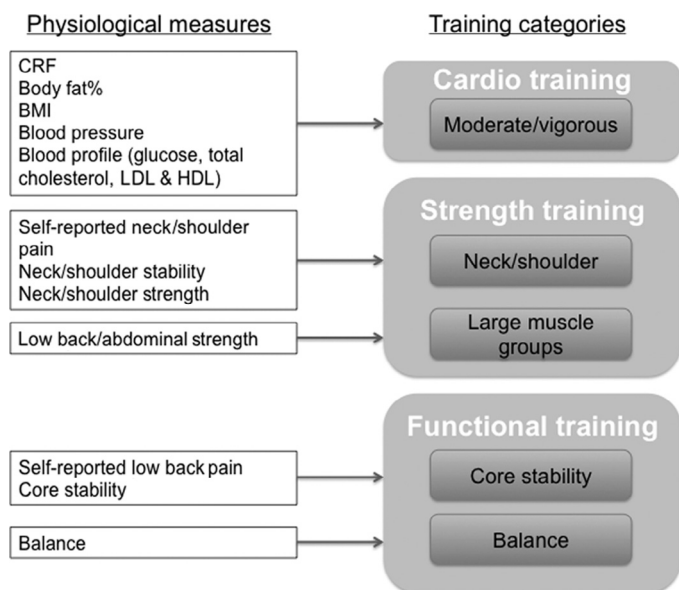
Physiological measures

Training categories

CRF
Body fat%
BMI
Blood pressure
Blood profile (glucose, total cholesterol, LDL & HDL)

Cardio training

Moderate/vigorous

Self-reported neck/shoulder pain
Neck/shoulder stability
Neck/shoulder strength

Strength training

Neck/shoulder

Low back/abdominal strength

Large muscle groups

Functional training

Self-reported low back pain
Core stability

Core stability

Balance

Balance